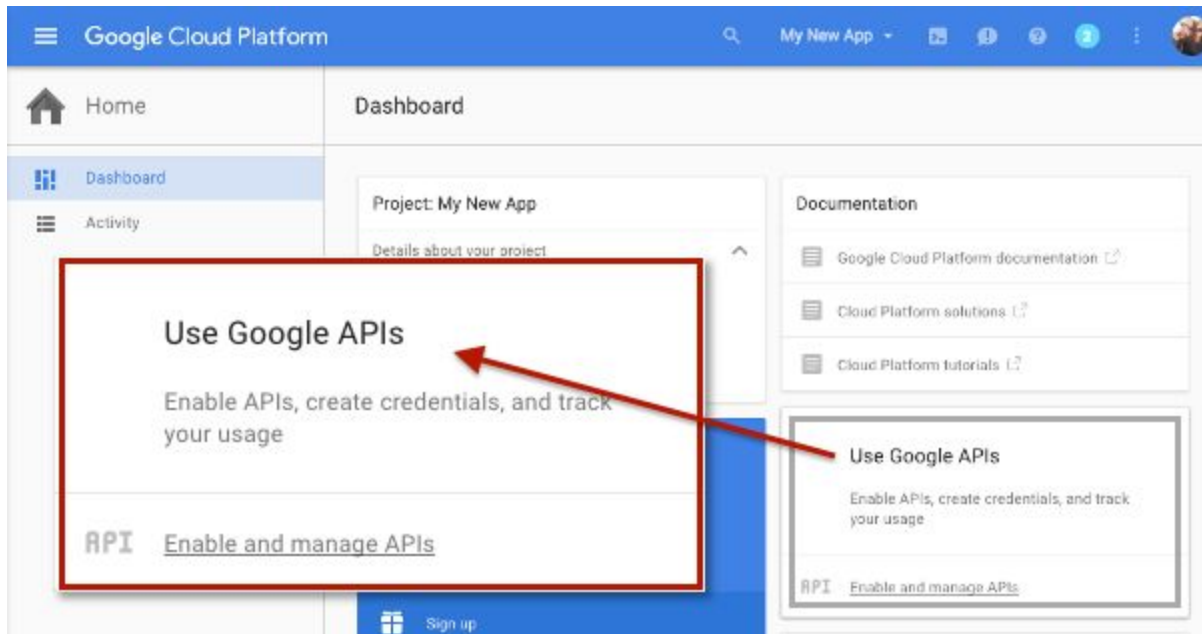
Google Cloud Platform

My New App

2

Home

Dashboard

Dashboard

Activity

Project: My New App

Details about your project

Documentation

Google Cloud Platform documentation

Cloud Platform solutions

Cloud Platform tutorials

Use Google APIs

Enable APIs, create credentials, and track your usage

API Enable and manage APIs

Use Google APIs

Enable APIs, create credentials, and track your usage

API Enable and manage APIs

Sign up